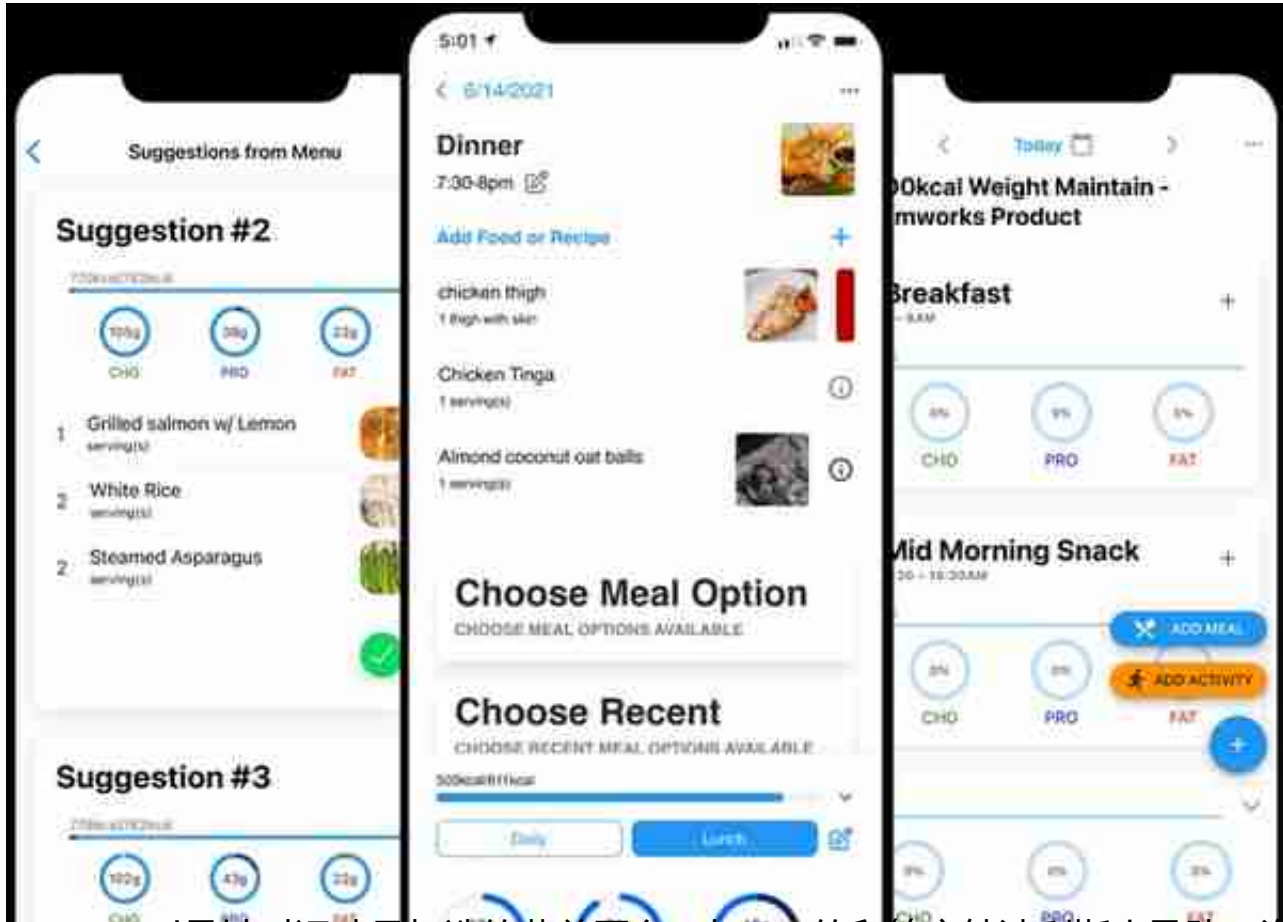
Suggestions from Menu

Suggestion #2

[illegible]

105g CHO
38g PRO
22g FAT

1 Grilled salmon w/ Lemon
serving(s)

2 White Rice
serving(s)

2 Steamed Asparagus
serving(s)

Suggestion #3

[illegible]

102g CHO
43g
22g

5:01

< 6/14/2021 ...

Dinner
7:30-8pm

Add Food or Recipe +

chicken thigh
1 thigh with skin

Chicken Tinga
1 serving(s)

Almond coconut oat balls
1 serving(s)

Choose Meal Option
CHOOSE MEAL OPTIONS AVAILABLE

Choose Recent
CHOOSE RECENT MEAL OPTIONS AVAILABLE

500kcal/611kcal

Daily
Lunch

< Today > ...

00kcal Weight Maintain - mworks Product

Breakfast +
– 9AM

0% CHO
0% PRO
0% FAT

Mid Morning Snack +
30 – 10:30AM

ADD MEAL
ADD ACTIVITY

0% CHO
0% PRO
FAT

0%
0%
0%